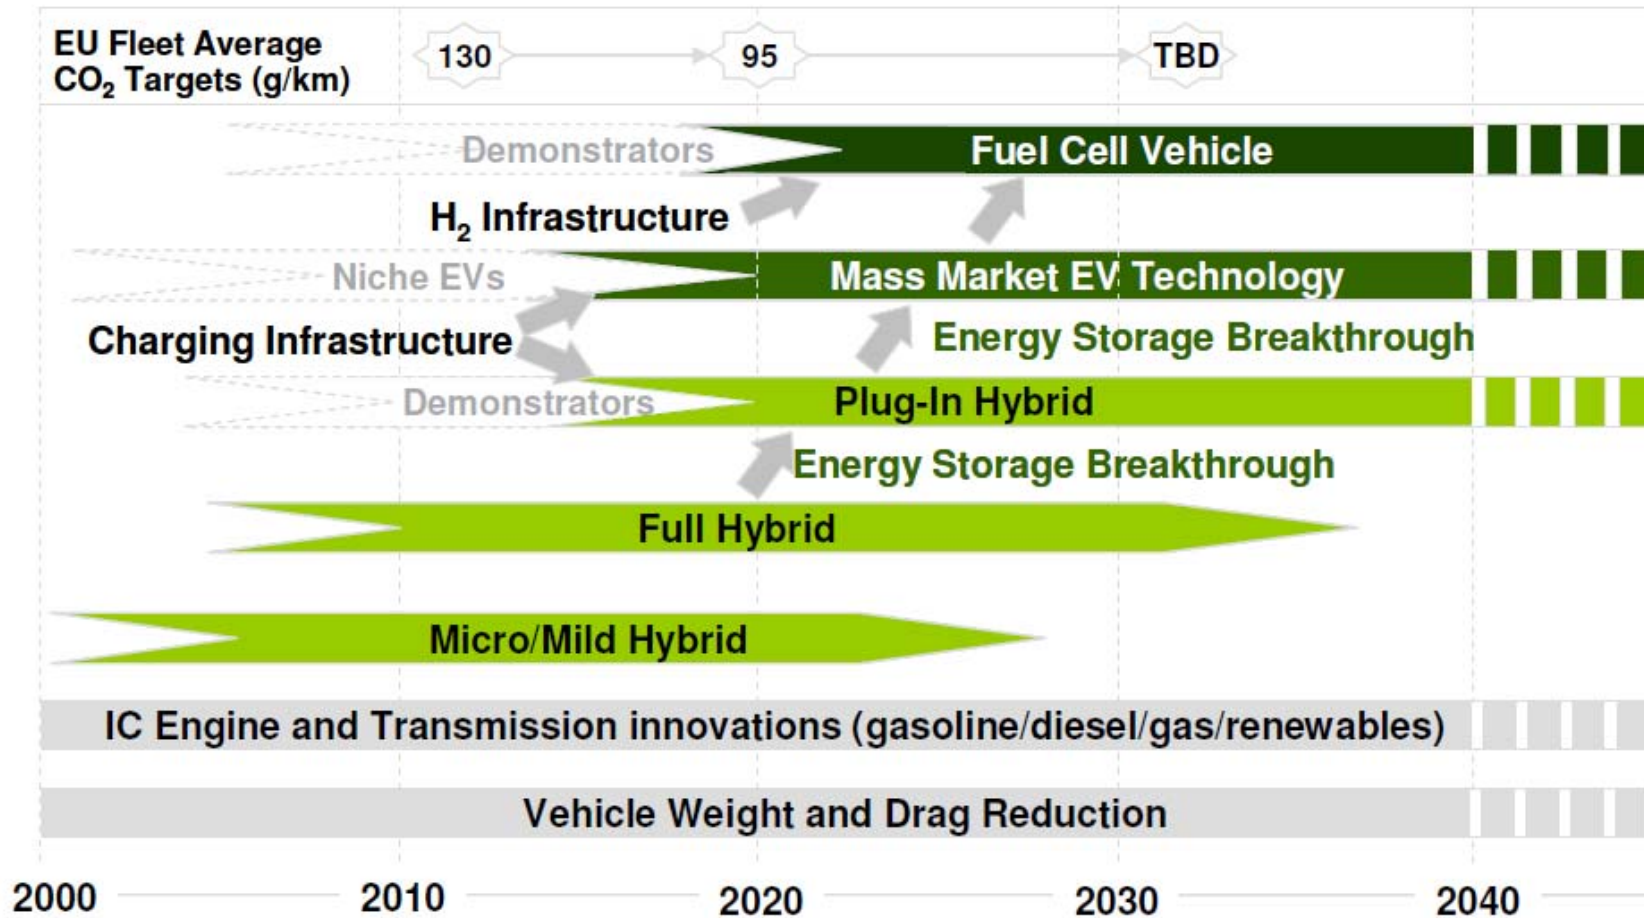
EU Fleet Average $CO_2$ Targets (g/km)

130

95

TBD

Demonstrators

Fuel Cell Vehicle

$H_2$ Infrastructure

Niche EVs

Mass Market EV Technology

Charging Infrastructure

Energy Storage Breakthrough

Demonstrators

Plug-In Hybrid

Energy Storage Breakthrough

Full Hybrid

Micro/Mild Hybrid

IC Engine and Transmission innovations (gasoline/diesel/gas/renewables)

Vehicle Weight and Drag Reduction

2000

2010

2020

2030

2040